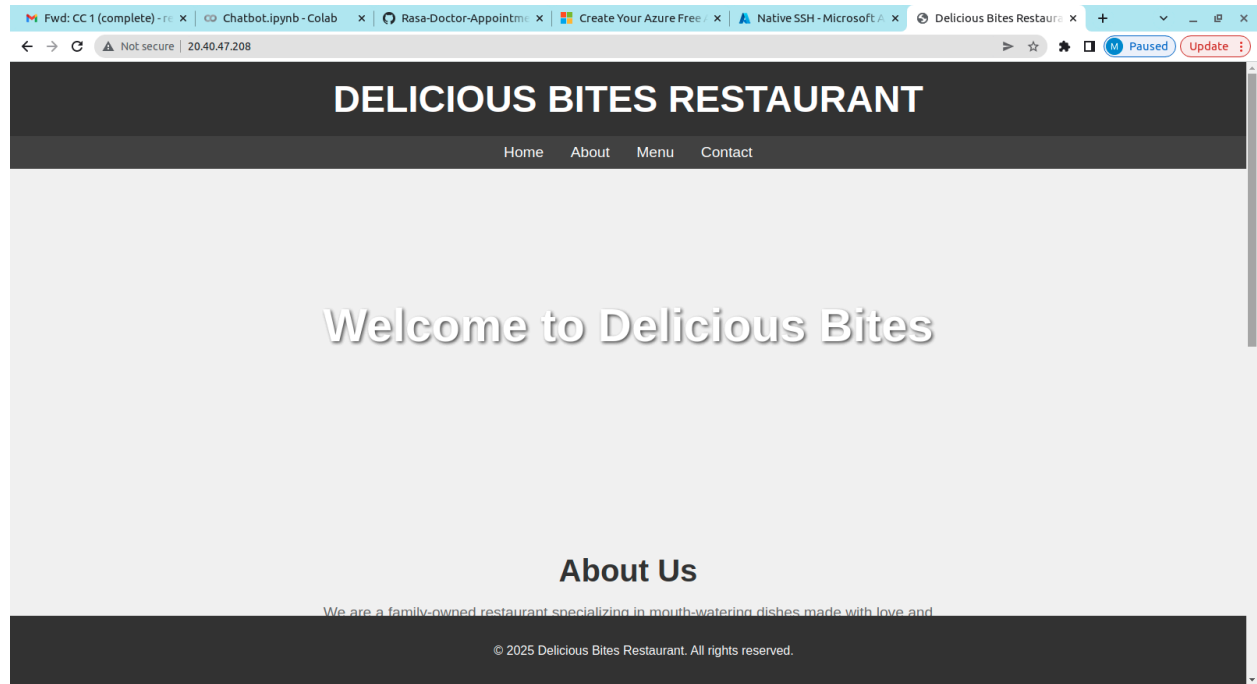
Fwd: CC 1 (complete) - re × | Chatbot.ipynb - Colab × | Rasa-Doctor-Appointme × | Create Your Azure Free × | Native SSH - Microsoft A × | Delicious Bites Restaura × | +

Not secure | 20.40.47.208

M Paused | Update

DELICIOUS BITES RESTAURANT

Home About Menu Contact

Welcome to Delicious Bites

About Us

We are a family-owned restaurant specializing in mouth-watering dishes made with love and

© 2025 Delicious Bites Restaurant. All rights reserved.